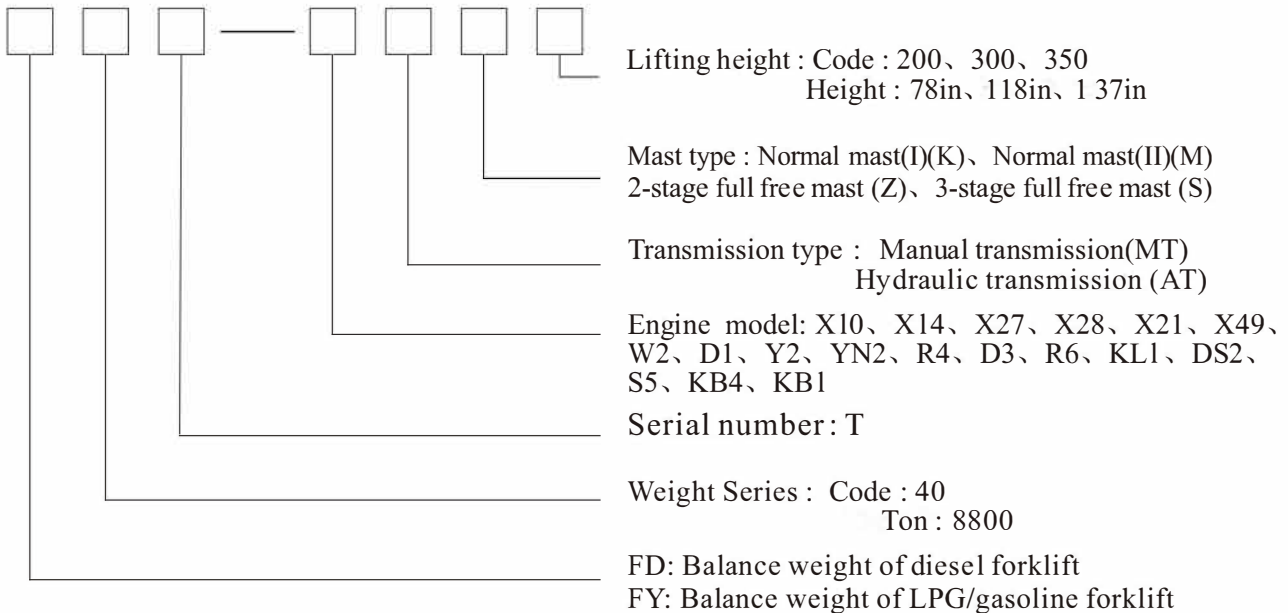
Lifting height : Code : 200、300、350
Height : 78in、118in、1 37in

Mast type : Normal mast(I)(K)、Normal mast(II)(M)
2-stage full free mast (Z)、3-stage full free mast (S)

Transmission type : Manual transmission(MT)
Hydraulic transmission (AT)

Engine model: X10、X14、X27、X28、X21、X49、W2、D1、Y2、YN2、R4、D3、R6、KL1、DS2、S5、KB4、KB1

Serial number : T

Weight Series : Code : 40
Ton : 8800

FD: Balance weight of diesel forklift
FY: Balance weight of LPG/gasoline forklift